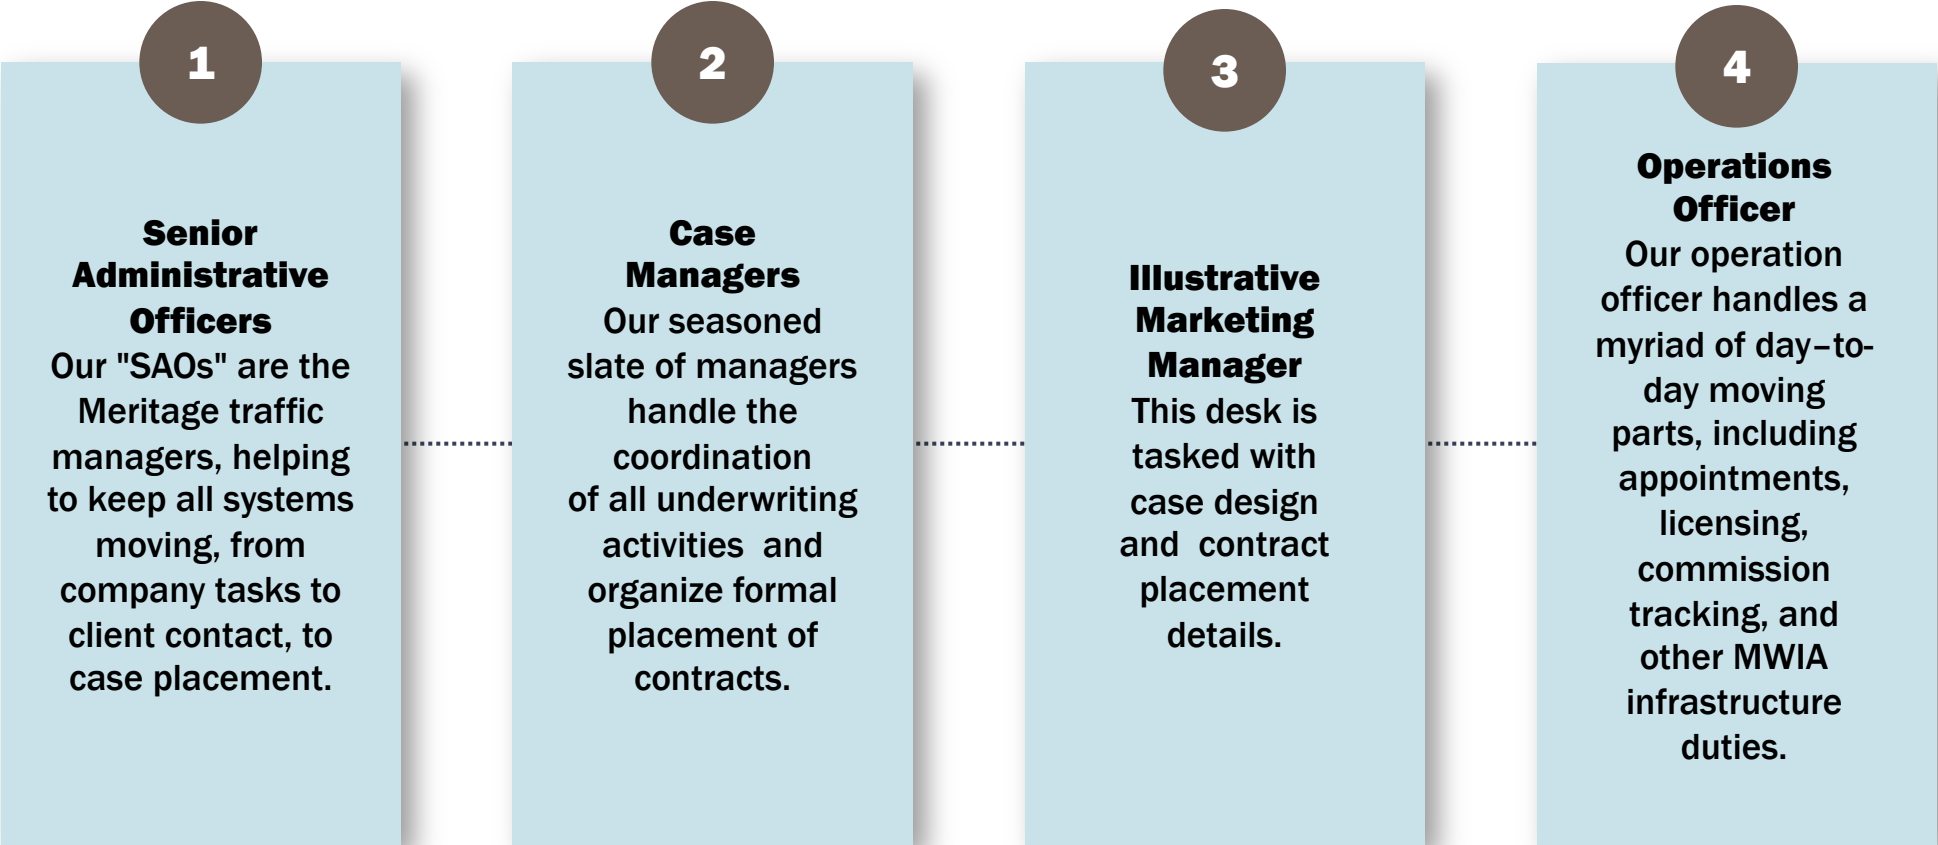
1

Senior Administrative Officers
Our "SAOs" are the Meritage traffic managers, helping to keep all systems moving, from company tasks to client contact, to case placement.

2

Case Managers
Our seasoned slate of managers handle the coordination of all underwriting activities and organize formal placement of contracts.

3

Illustrative Marketing Manager
This desk is tasked with case design and contract placement details.

4

Operations Officer
Our operation officer handles a myriad of day–to-day moving parts, including appointments, licensing, commission tracking, and other MWIA infrastructure duties.